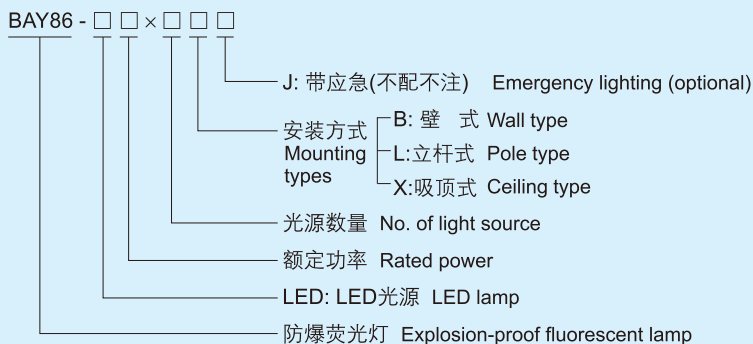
BAY86 - □ □ × □ □ □

J: 带应急(不配不注) Emergency lighting (optional)

安装方式 Mounting types
B: 壁 式 Wall type
L:立杆式 Pole type
X:吸顶式 Ceiling type

光源数量 No. of light source

额定功率 Rated power

LED: LED光源 LED lamp

防爆荧光灯 Explosion-proof fluorescent lamp